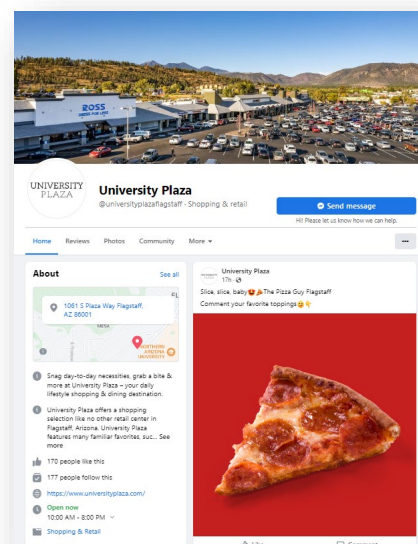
ROSS
DRESS FOR LESS

UNIVERSITY PLAZA

University Plaza
@universityplazaflagstaff · Shopping & retail

Send message
Hi! Please let us know how we can help.

Home Reviews Photos Community More ▾

...

About
See all

1061 S Plaza Way Flagstaff, AZ 86001

NORTHERN ARIZONA UNIVERSITY

Snag day-to-day necessities, grab a bite & more at University Plaza – your daily lifestyle shopping & dining destination.

University Plaza offers a shopping selection like no other retail center in Flagstaff, Arizona. University Plaza features many familiar favorites, suc... See more

170 people like this

177 people follow this

https://www.universityplaza.com/

Open now
10:00 AM - 8:00 PM

Shopping & Retail

University Plaza
17h ·

Slice, slice, baby😍🍕The Pizza Guy Flagstaff

Comment your favorite toppings😋👇

Like Comment